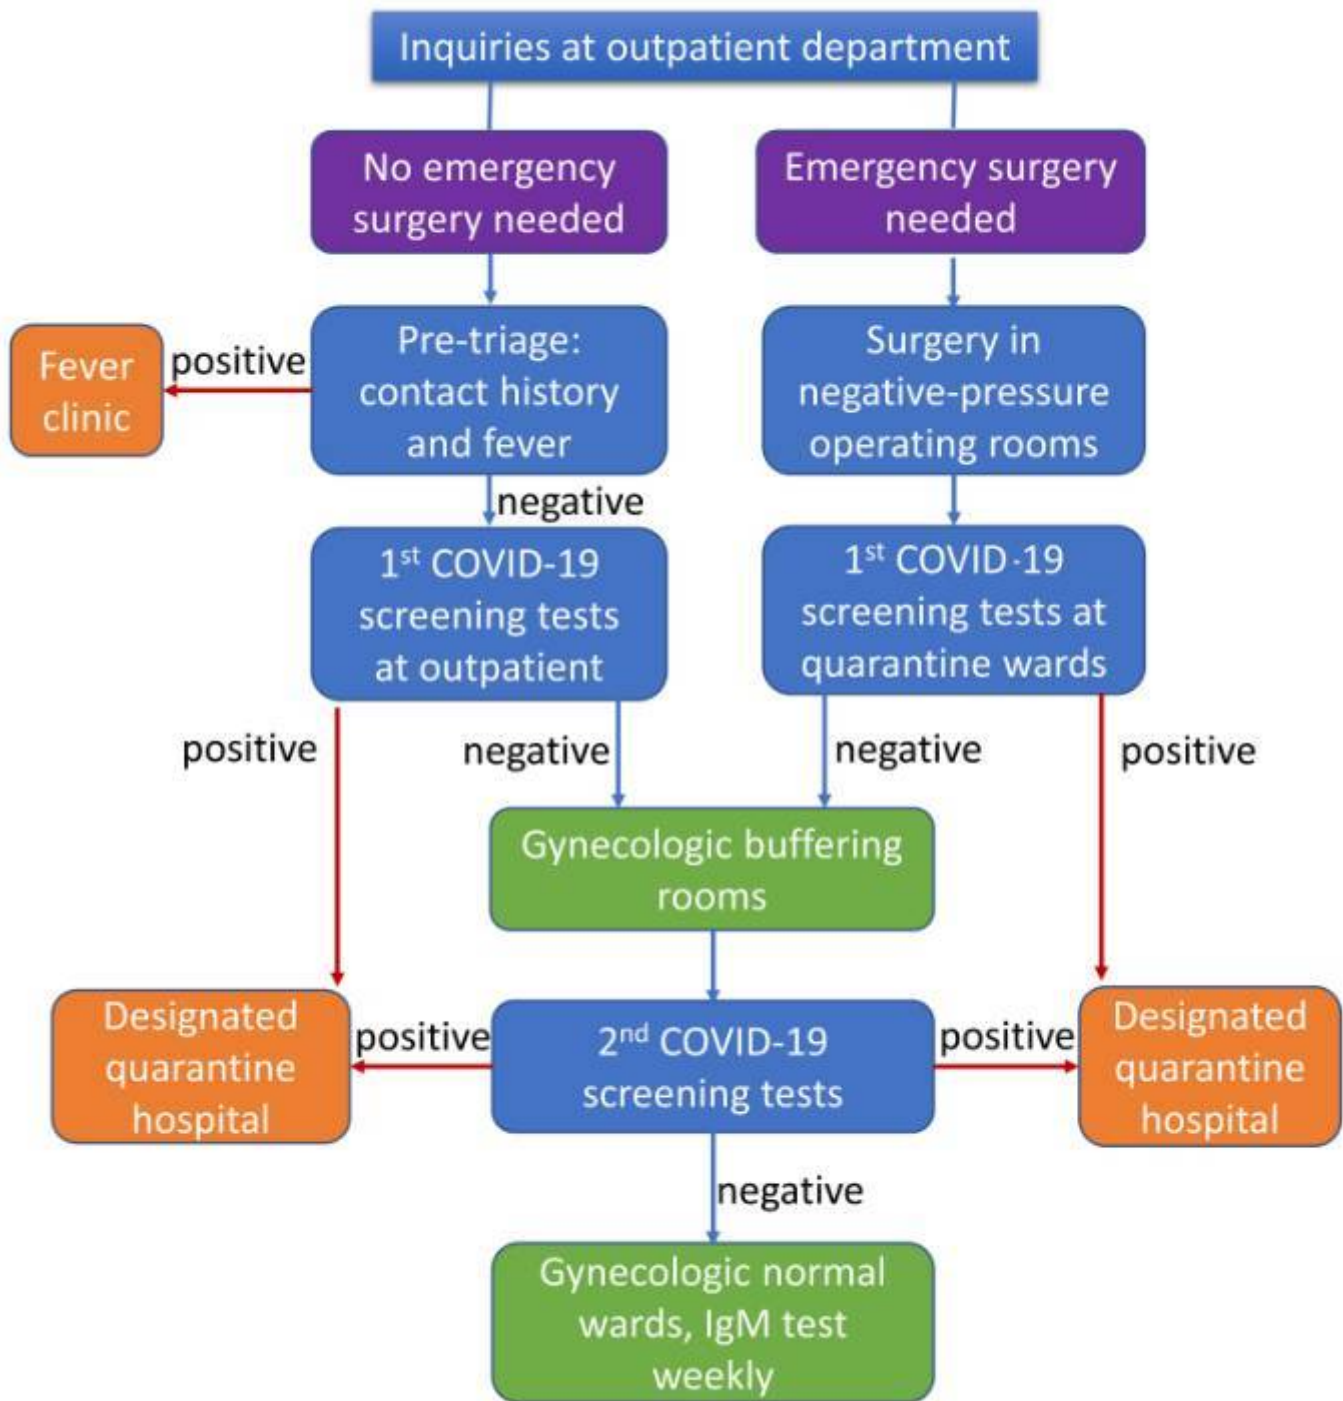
Inquiries at outpatient department

No emergency surgery needed

Emergency surgery needed

Fever clinic

positive

Pre-triage: contact history and fever

Surgery in negative-pressure operating rooms

negative

1$^{st}$ COVID-19 screening tests at outpatient

1$^{st}$ COVID-19 screening tests at quarantine wards

positive

negative

negative

positive

Gynecologic buffering rooms

Designated quarantine hospital

positive

2$^{nd}$ COVID-19 screening tests

positive

Designated quarantine hospital

negative

Gynecologic normal wards, IgM test weekly